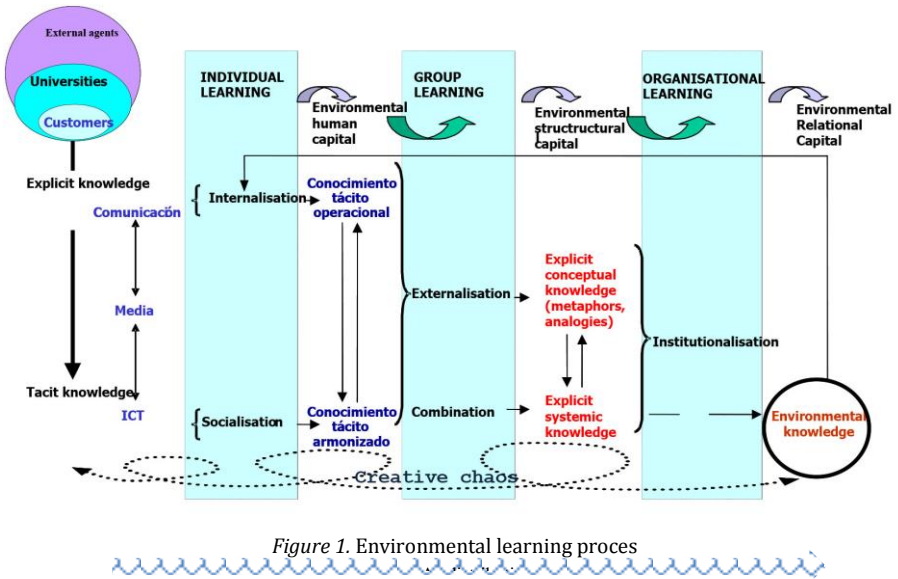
External agents

Universities

Customers

INDIVIDUAL LEARNING

Environmental human capital

GROUP LEARNING

Environmental structructural capital

ORGANISATIONAL LEARNING

Environmental Relational Capital

Explicit knowledge

Comunicación

Internalisation

Conocimiento tácito operacional

Externalisation

Explicit conceptual knowledge (metaphors, analogies)

Institutionalisation

Media

Tacit knowledge

ICT

Socialisation

Conocimiento tácito armonizado

Combination

Explicit systemic knowledge

Environmental knowledge

Creative chaos

*Figure 1.* Environmental learning proces